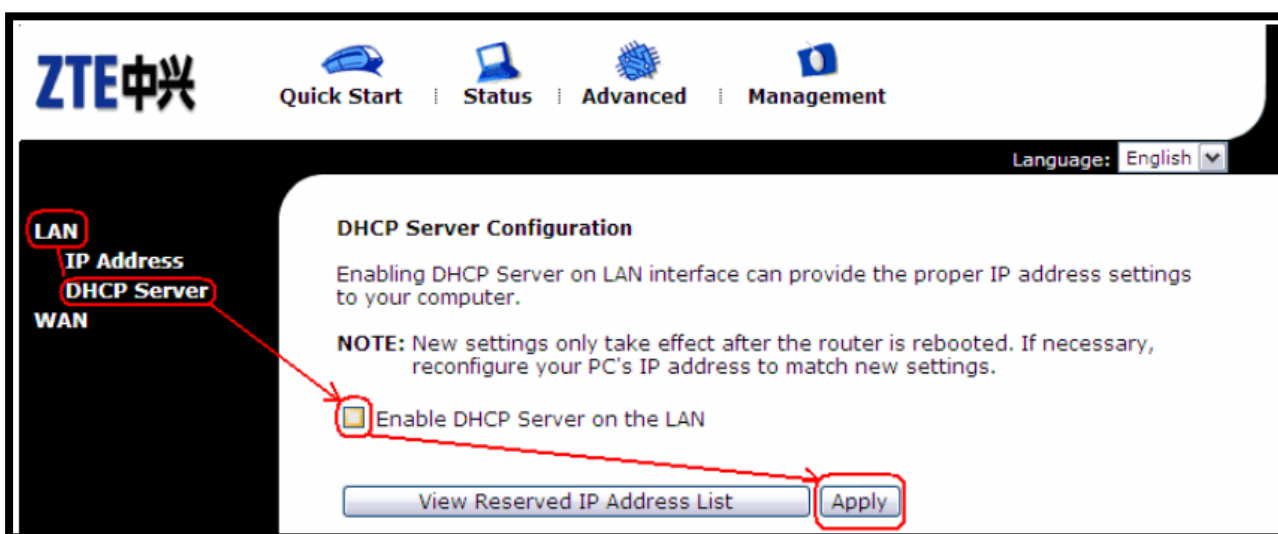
ZTE中兴

Quick Start | Status | Advanced | Management

Language: English

LAN
IP Address
DHCP Server
WAN

DHCP Server Configuration

Enabling DHCP Server on LAN interface can provide the proper IP address settings to your computer.

NOTE: New settings only take effect after the router is rebooted. If necessary, reconfigure your PC's IP address to match new settings.

Enable DHCP Server on the LAN

View Reserved IP Address List

Apply